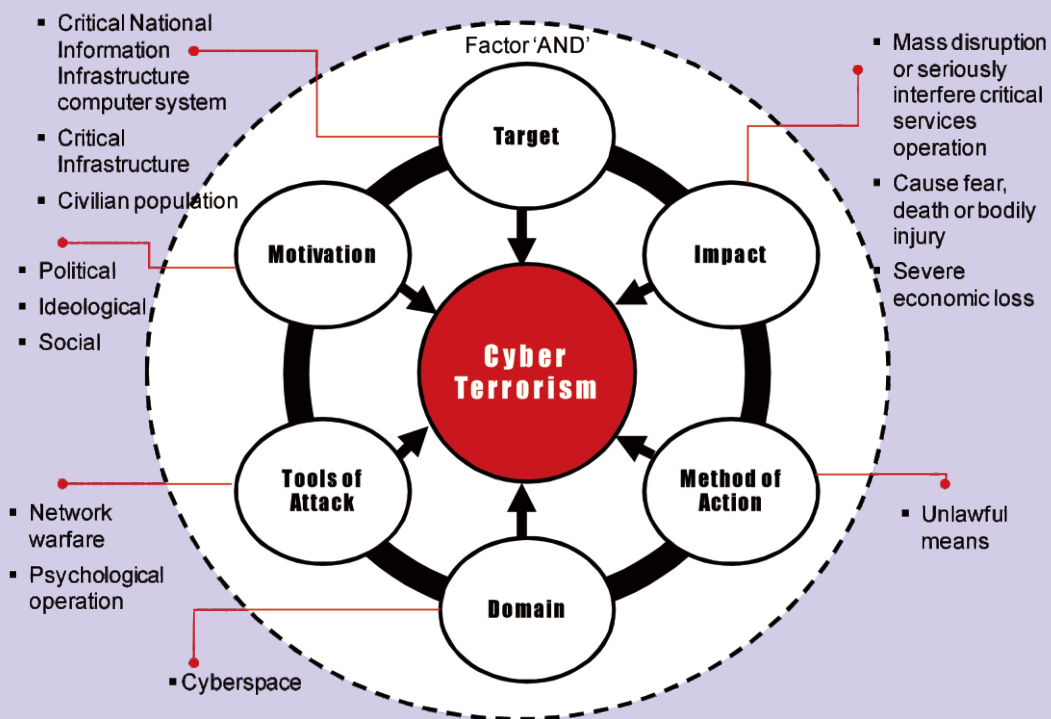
Factor 'AND'

- Critical National Information Infrastructure computer system
- Critical Infrastructure
- Civilian population

Target

- Mass disruption or seriously interfere critical services operation
- Cause fear, death or bodily injury
- Severe economic loss

Impact

Motivation

- Political
- Ideological
- Social

Cyber Terrorism

Tools of Attack

- Network warfare
- Psychological operation

Method of Action

- Unlawful means

Domain

- Cyberspace